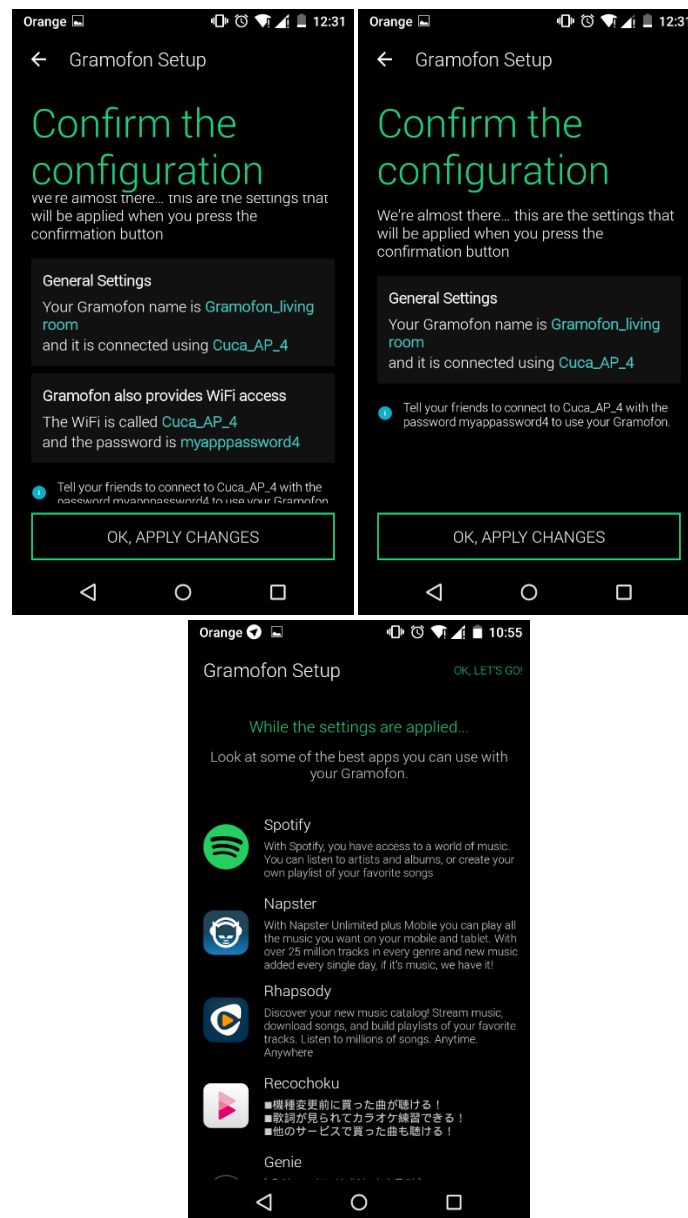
Orange 12:31

Gramofon Setup

Confirm the configuration

We're almost there... this are the settings that will be applied when you press the confirmation button

General Settings
Your Gramofon name is Gramofon_living room
and it is connected using Cuca_AP_4

Gramofon also provides WiFi access
The WiFi is called Cuca_AP_4
and the password is myapppassword4

Tell your friends to connect to Cuca_AP_4 with the password myapppassword4 to use your Gramofon

OK, APPLY CHANGES

Orange 12:31

Gramofon Setup

Confirm the configuration

We're almost there... this are the settings that will be applied when you press the confirmation button

General Settings
Your Gramofon name is Gramofon_living room
and it is connected using Cuca_AP_4

Tell your friends to connect to Cuca_AP_4 with the password myapppassword4 to use your Gramofon.

OK, APPLY CHANGES

Orange 10:55

Gramofon Setup

OK, LET'S GO!

While the settings are applied...

Look at some of the best apps you can use with your Gramofon.

Spotify
With Spotify, you have access to a world of music. You can listen to artists and albums, or create your own playlist of your favorite songs

Napster
With Napster Unlimited plus Mobile you can play all the music you want on your mobile and tablet. With over 25 million tracks in every genre and new music added every single day, if it's music, we have it!

Rhapsody
Discover your new music catalog! Stream music, download songs, and build playlists of your favorite tracks. Listen to millions of songs. Anytime. Anywhere

Recochoku
■機種変更前に買った曲が聴ける！
■歌詞が見られてカラオケ練習できる！
■他のサービスで買った曲も聴ける！

Genie
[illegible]